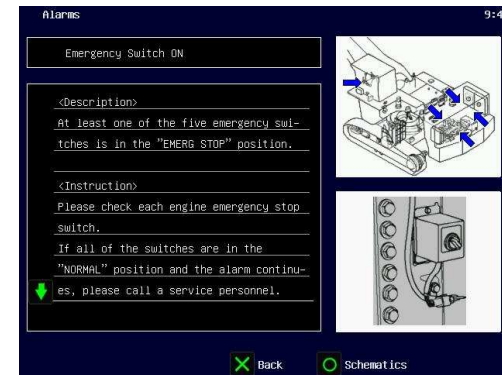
Alarms

9:4

Emergency Switch ON

<Description>
At least one of the five emergency switches is in the "EMERG STOP" position.

<Instruction>
Please check each engine emergency stop switch.
If all of the switches are in the "NORMAL" position and the alarm continues, please call a service personnel.

Back

Schematics